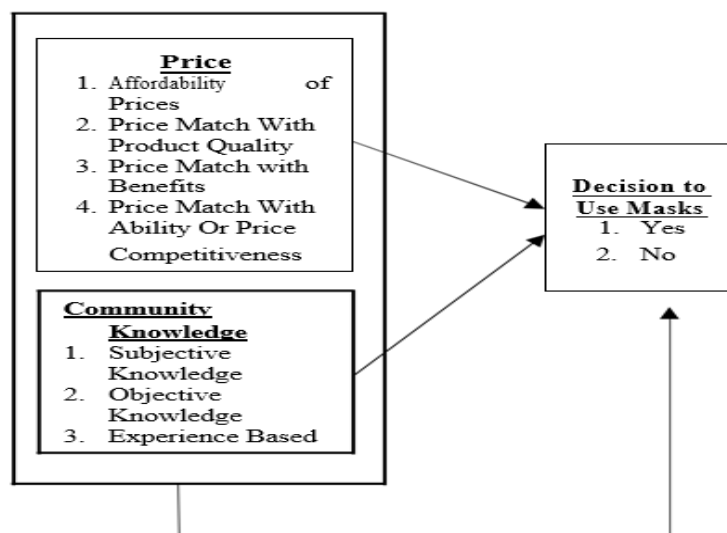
Price
1. Affordability of Prices
2. Price Match With Product Quality
3. Price Match with Benefits
4. Price Match With Ability Or Price Competitiveness

Community Knowledge
1. Subjective Knowledge
2. Objective Knowledge
3. Experience Based

Decision to Use Masks
1. Yes
2. No